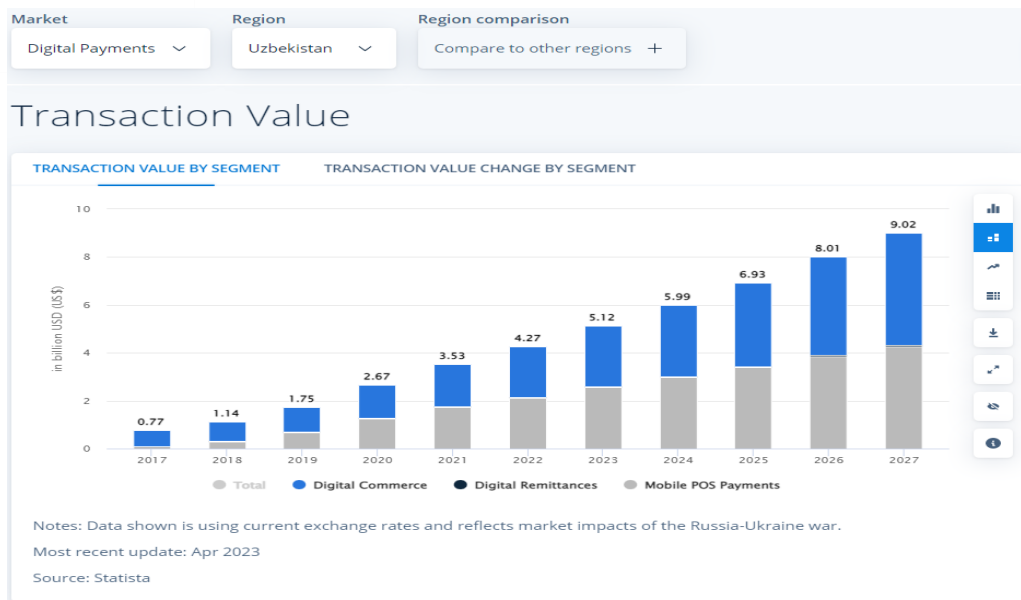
Market
Digital Payments

Region
Uzbekistan

Region comparison
Compare to other regions +

Transaction Value

TRANSACTION VALUE BY SEGMENT
TRANSACTION VALUE CHANGE BY SEGMENT

in billion USD (US$)

10
8
6
4
2
0

0.77
1.14
1.75
2.67
3.53
4.27
5.12
5.99
6.93
8.01
9.02

2017
2018
2019
2020
2021
2022
2023
2024
2025
2026
2027

Total
Digital Commerce
Digital Remittances
Mobile POS Payments

Notes: Data shown is using current exchange rates and reflects market impacts of the Russia-Ukraine war.

Most recent update: Apr 2023

Source: Statista